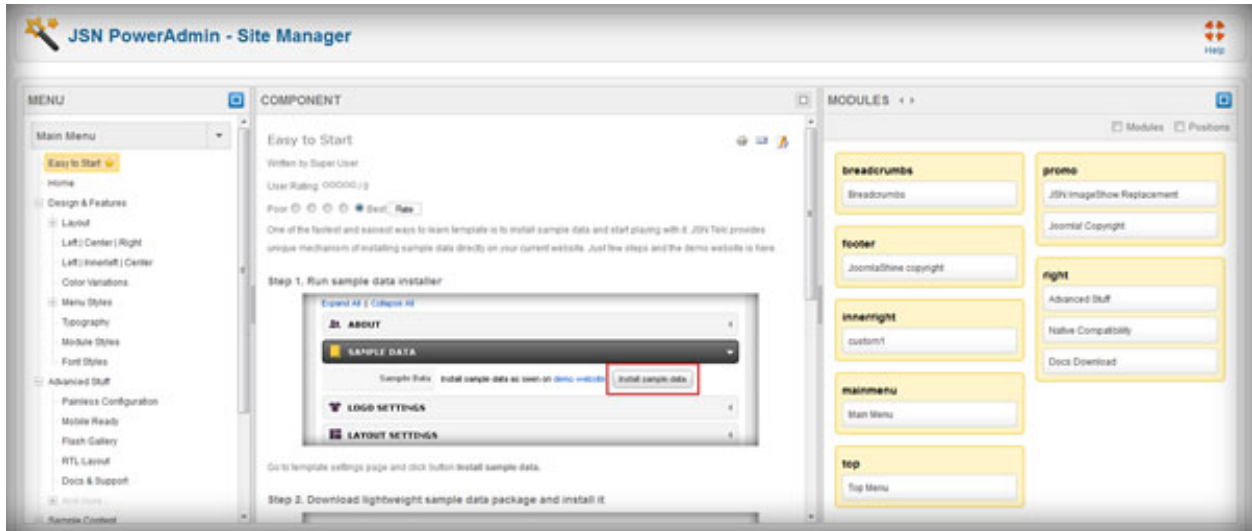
JSN PowerAdmin - Site Manager

Help

MENU

Main Menu

Easy to Start
Home
Design & Features
Layout
Left | Center | Right
Left | Innerleft | Center
Color Variations
Menu Styles
Typography
Module Styles
Font Styles
Advanced Stuff
Painless Configuration
Mobile Ready
Flash Gallery
RTL Layout
Docs & Support
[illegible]
Sample Content

COMPONENT

Easy to Start

Written by Super User

User Rating: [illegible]

Poor Best Rate

One of the fastest and easiest ways to learn template is to install sample data and start playing with it. JSN Tetc provides unique mechanism of installing sample data directly on your current website. Just few steps and the demo website is here.

Step 1. Run sample data installer

Expand All | Collapse All

ABOUT

SAMPLE DATA

Sample Data Install sample data as seen on demo website Install sample data

LOGO SETTINGS

LAYOUT SETTINGS

Go to template settings page and click button Install sample data.

Step 2. Download lightweight sample data package and install it

MODULES

Modules Positions

breadcrumbs
Breadcrumbs

footer
JoomlaShine copyright

innerright
custom1

mainmenu
Main Menu

top
Top Menu

promo
JSN ImageShow Replacement
Joomla! Copyright

right
Advanced Stuff
Native Compatibility
Docs Download